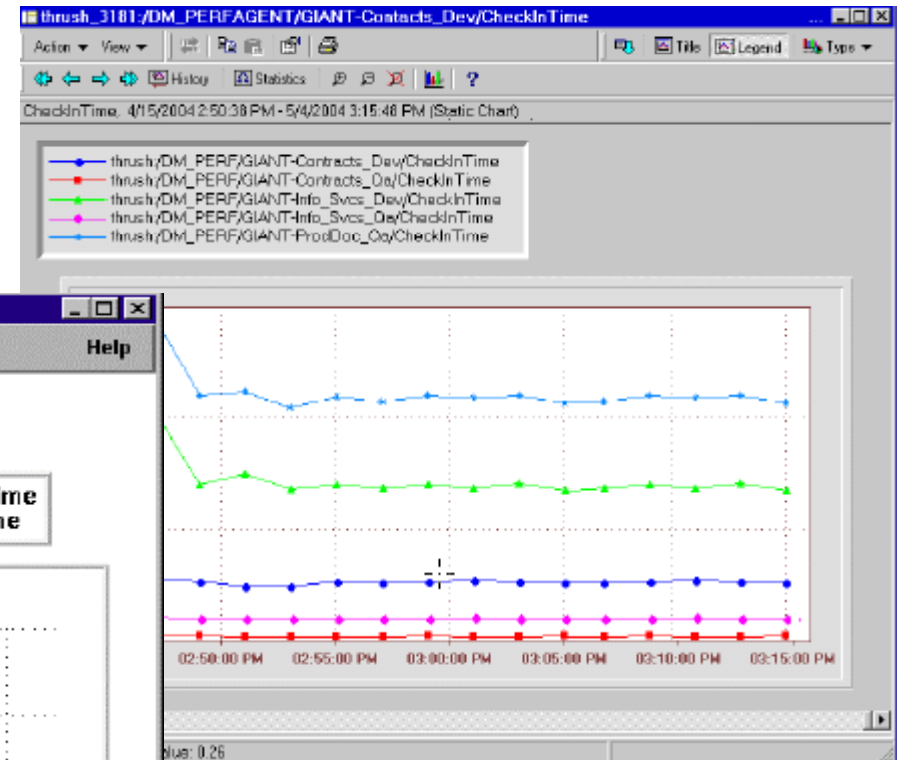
thrush_3181:/DM_PERFAGENT/GIANT-Contacts_Dev/CheckInTime

Action ▾ View ▾

Title Legend Type ▾

History Statistics ?

CheckInTime, 4/15/2004 2:50:38 PM - 5/4/2004 3:15:46 PM (Static Chart)

thrush:/DM_PERF/GIANT-Contracts_Dev/CheckInTime
thrush:/DM_PERF/GIANT-Contracts_Qa/CheckInTime
thrush:/DM_PERF/GIANT-Info_Svcs_Dev/CheckInTime
thrush:/DM_PERF/GIANT-Info_Svcs_Qa/CheckInTime
thrush:/DM_PERF/GIANT-ProdDoc_Qa/CheckInTime

Help

ime
ne

02:50:00 PM 02:55:00 PM 03:00:00 PM 03:05:00 PM 03:10:00 PM 03:15:00 PM

lue: 0.26